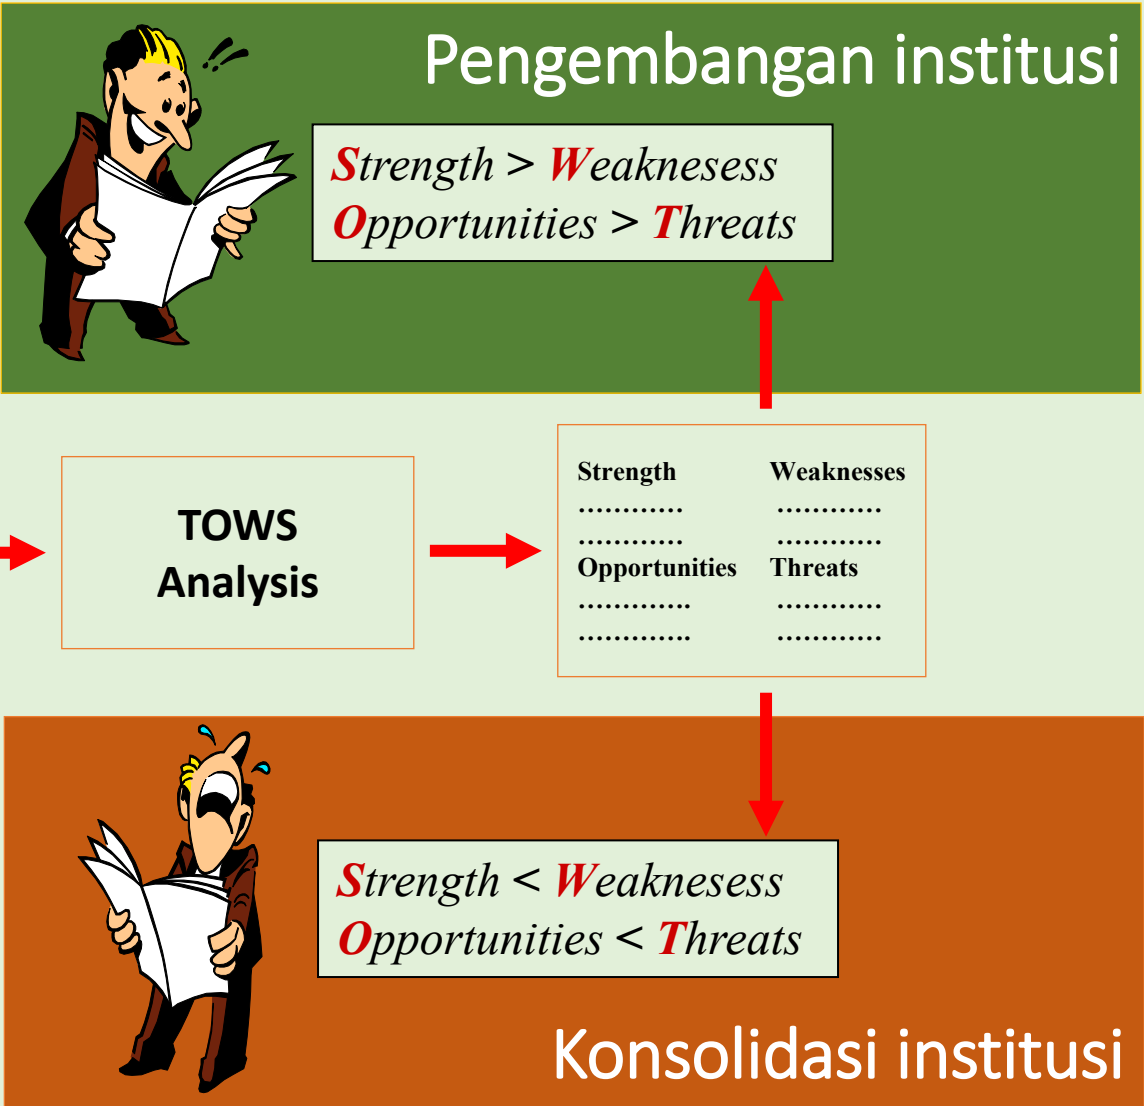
Pengembangan institusi

Strength > Weaknesess
Opportunities > Threats

TOWS Analysis

| Strength | Weaknesses |
|---|---|
| ………… | ………… |
| ………… | ………… |
| Opportunities | Threats |
| …………. | ………… |
| …………. | ………… |

Strength < Weaknesess
Opportunities < Threats

Konsolidasi institusi